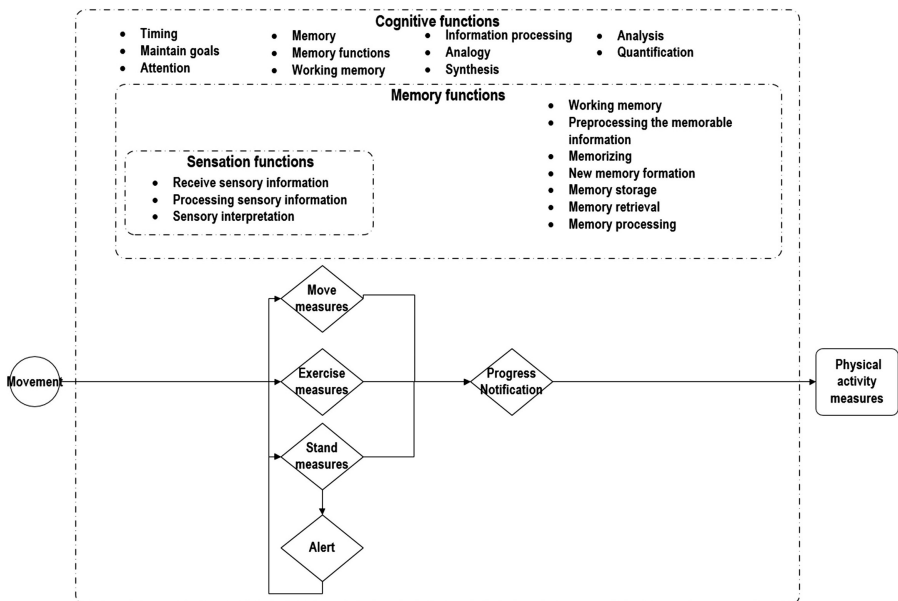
Cognitive functions

- Timing
- Maintain goals
- Attention

- Memory
- Memory functions
- Working memory

- Information processing
- Analogy
- Synthesis

- Analysis
- Quantification

Memory functions

- Working memory
- Preprocessing the memorable information
- Memorizing
- New memory formation
- Memory storage
- Memory retrieval
- Memory processing

Sensation functions

- Receive sensory information
- Processing sensory information
- Sensory interpretation

Move measures

Movement

Exercise measures

Progress Notification

Physical activity measures

Stand measures

Alert